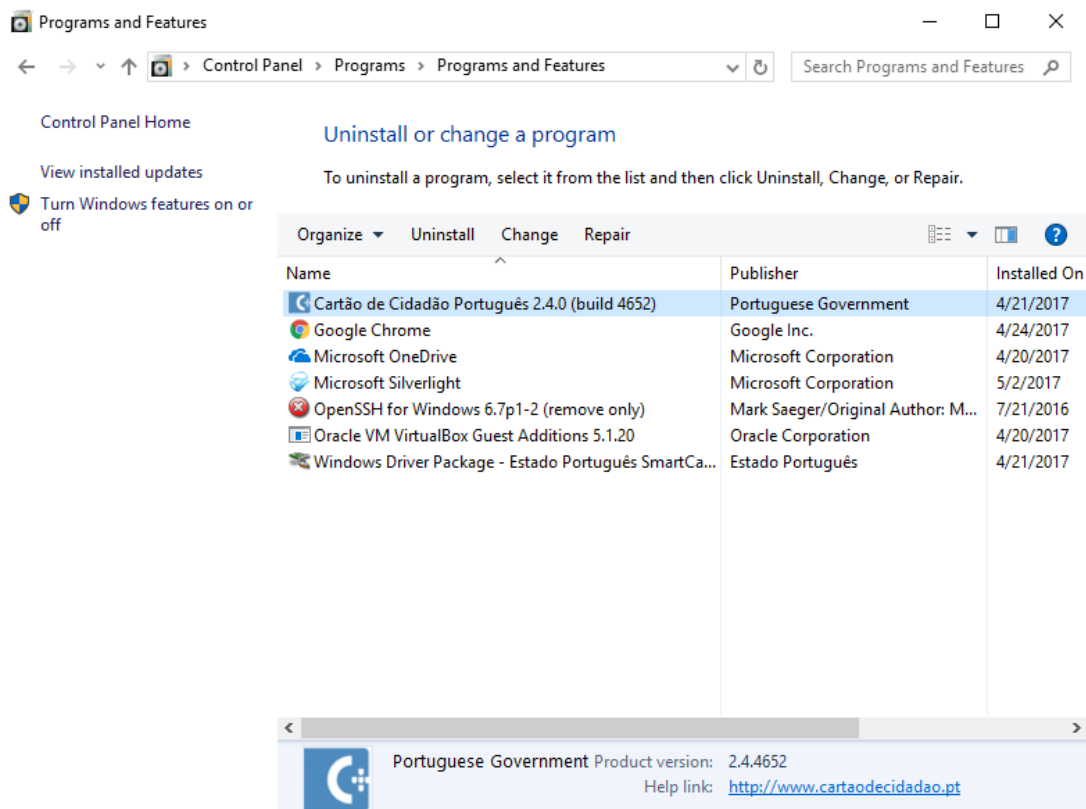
Programs and Features

Control Panel > Programs > Programs and Features

Search Programs and Features

Control Panel Home

View installed updates

Turn Windows features on or off

Uninstall or change a program

To uninstall a program, select it from the list and then click Uninstall, Change, or Repair.

Organize ▾ Uninstall Change Repair

| Name | Publisher | Installed On |
|---|---|---|
| Cartão de Cidadão Português 2.4.0 (build 4652) | Portuguese Government | 4/21/2017 |
| Google Chrome | Google Inc. | 4/24/2017 |
| Microsoft OneDrive | Microsoft Corporation | 4/20/2017 |
| Microsoft Silverlight | Microsoft Corporation | 5/2/2017 |
| OpenSSH for Windows 6.7p1-2 (remove only) | Mark Saeger/Original Author: M... | 7/21/2016 |
| Oracle VM VirtualBox Guest Additions 5.1.20 | Oracle Corporation | 4/20/2017 |
| Windows Driver Package - Estado Português SmartCa... | Estado Português | 4/21/2017 |

Portuguese Government Product version: 2.4.4652
Help link: http://www.cartaodecidadao.pt